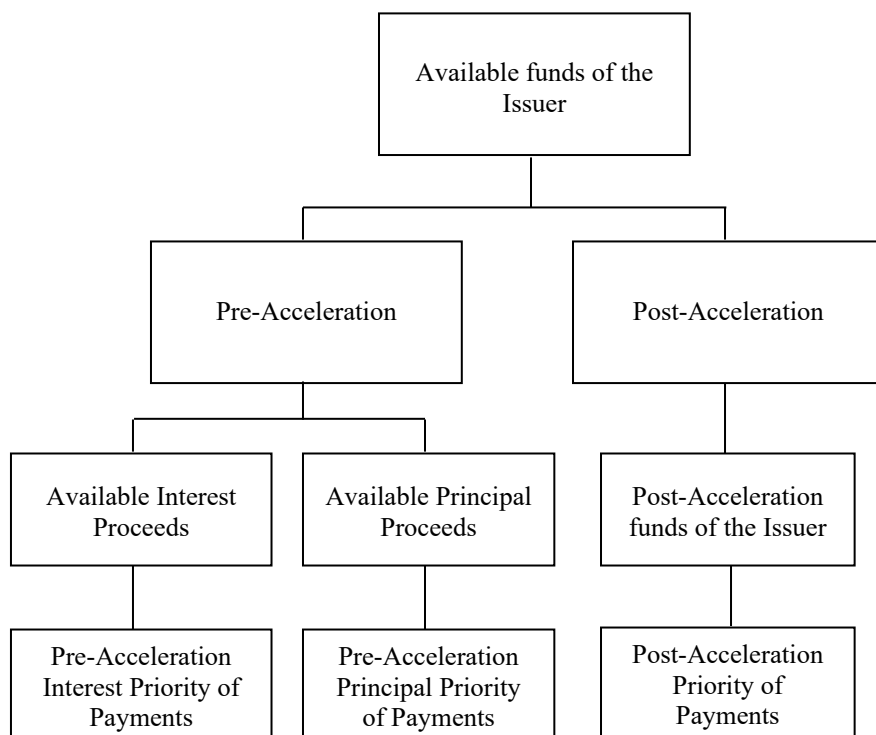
Available funds of the Issuer

Pre-Acceleration

Post-Acceleration

Available Interest Proceeds

Available Principal Proceeds

Post-Acceleration funds of the Issuer

Pre-Acceleration Interest Priority of Payments

Pre-Acceleration Principal Priority of Payments

Post-Acceleration Priority of Payments